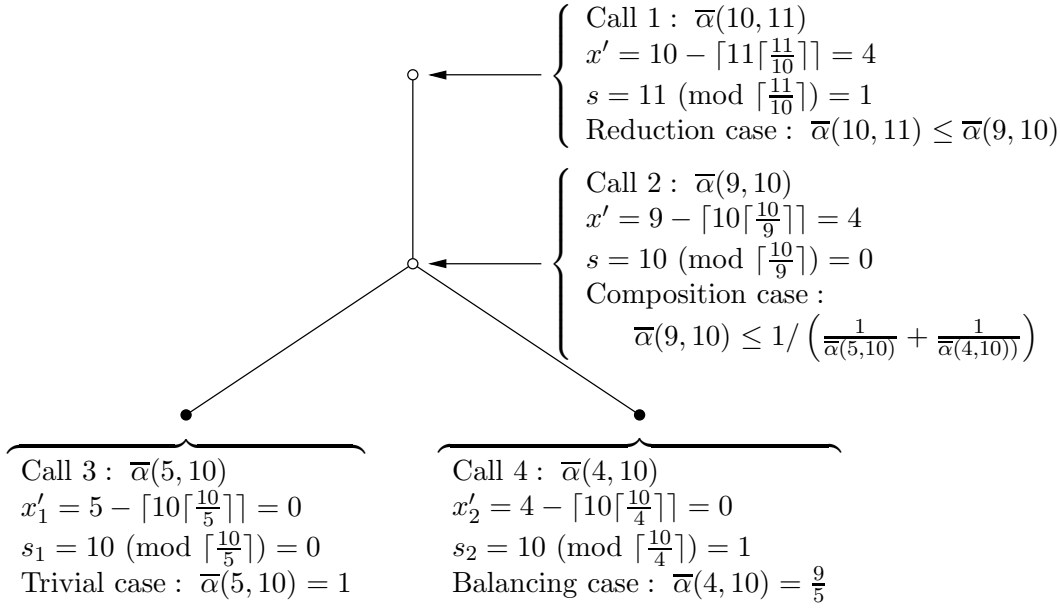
Call 1 : $\overline{\alpha}(10,11)$
$x' = 10 - \lceil 11 \lceil \frac{11}{10} \rceil \rceil = 4$
$s = 11 \pmod{\lceil \frac{11}{10} \rceil} = 1$
Reduction case : $\overline{\alpha}(10,11) \leq \overline{\alpha}(9,10)$

Call 2 : $\overline{\alpha}(9,10)$
$x' = 9 - \lceil 10 \lceil \frac{10}{9} \rceil \rceil = 4$
$s = 10 \pmod{\lceil \frac{10}{9} \rceil} = 0$
Composition case :
$\overline{\alpha}(9,10) \leq 1/\left(\frac{1}{\overline{\alpha}(5,10)} + \frac{1}{\overline{\alpha}(4,10))}\right)$

Call 3 : $\overline{\alpha}(5,10)$
$x'_1 = 5 - \lceil 10 \lceil \frac{10}{5} \rceil \rceil = 0$
$s_1 = 10 \pmod{\lceil \frac{10}{5} \rceil} = 0$
Trivial case : $\overline{\alpha}(5,10) = 1$

Call 4 : $\overline{\alpha}(4,10)$
$x'_2 = 4 - \lceil 10 \lceil \frac{10}{4} \rceil \rceil = 0$
$s_2 = 10 \pmod{\lceil \frac{10}{4} \rceil} = 1$
Balancing case : $\overline{\alpha}(4,10) = \frac{9}{5}$